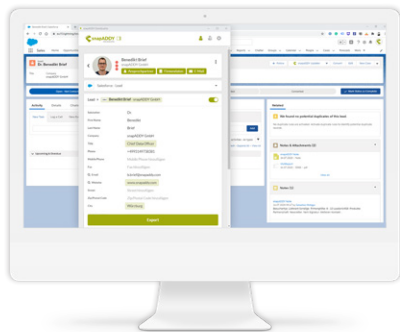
snapADDY

Benedikt Brief
snapADDY GmbH

Salesforce - Lead

Benedikt Brief

Salutation Dr.
First Name Benedikt
Last Name Brief
Company snapADDY GmbH
Title Chief Digital Officer
Phone +49 931 4673 0821
Mobile Phone
Fax
Email b.brief@snapaddy.com
Website www.snapaddy.com
Street
Zip/Postal Code
City Würzburg

Export

Dr. Benedikt Brief

Activity

Related

We found no potential duplicates of this lead

Notes & Attachments (0)

Notes (0)